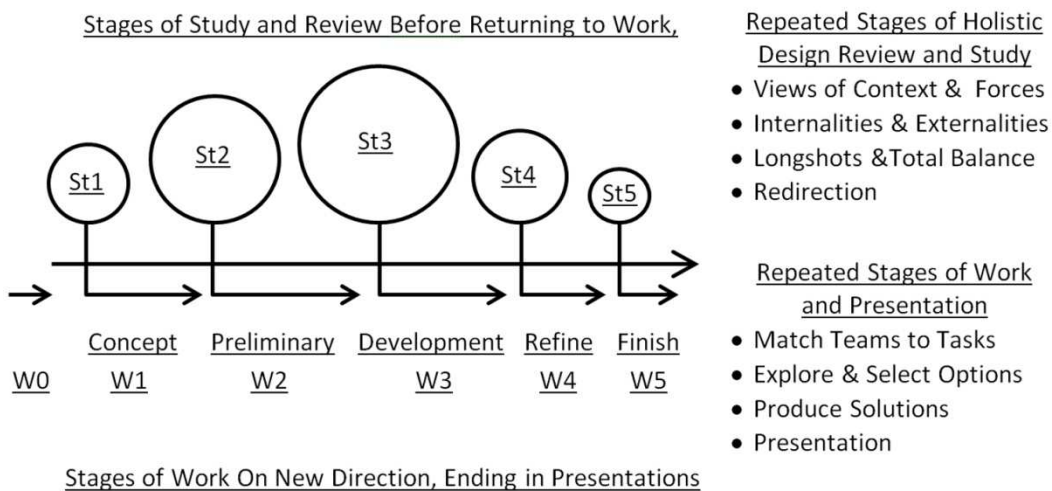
Stages of Study and Review Before Returning to Work,

St1

St2

St3

St4

St5

Concept
W1

Preliminary
W2

Development
W3

Refine
W4

Finish
W5

W0

Stages of Work On New Direction, Ending in Presentations

Repeated Stages of Holistic Design Review and Study
• Views of Context & Forces
• Internalities & Externalities
• Longshots &Total Balance
• Redirection

Repeated Stages of Work and Presentation
• Match Teams to Tasks
• Explore & Select Options
• Produce Solutions
• Presentation